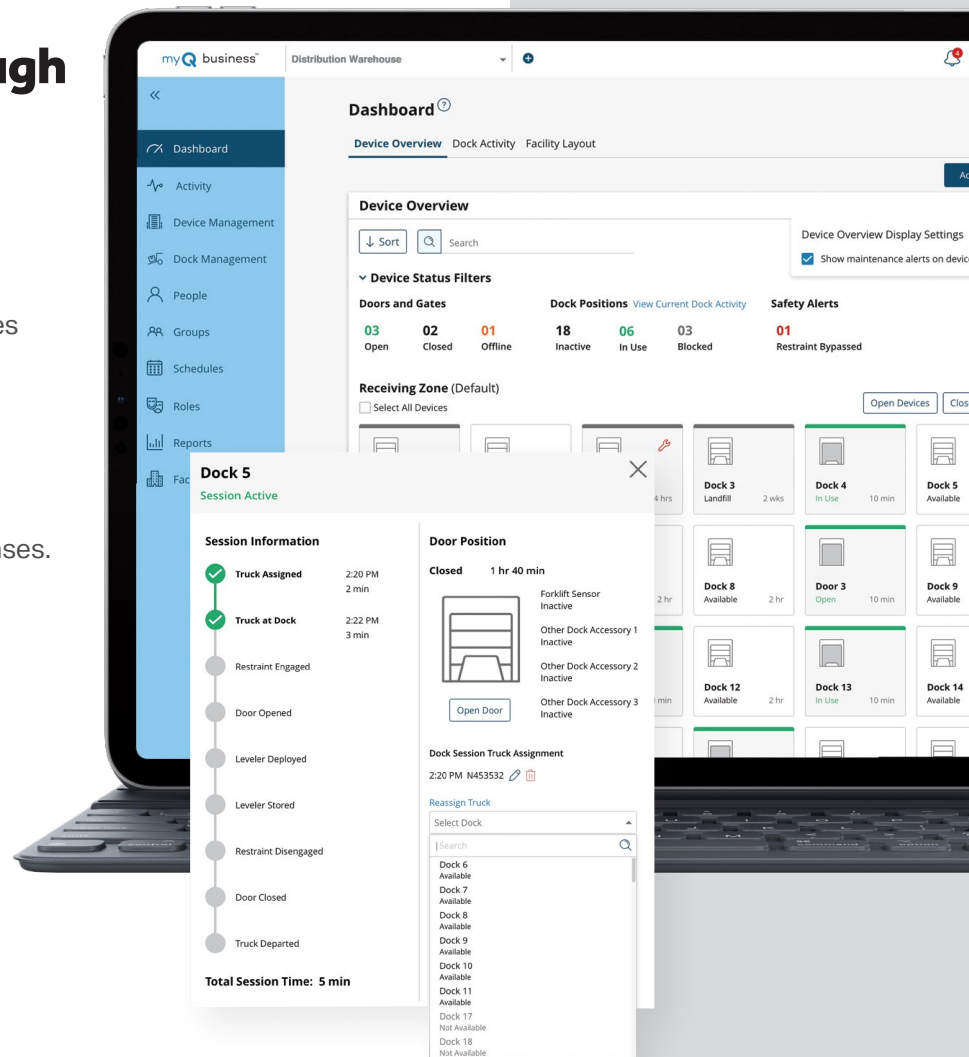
ugh

es

ses.

myQ business

Distribution Warehouse

«

Dashboard

Activity

Device Management

Dock Management

People

Groups

Schedules

Roles

Reports

Fac

Dashboard

Device Overview Dock Activity Facility Layout

Ac

Device Overview

Sort Search

Device Overview Display Settings

Show maintenance alerts on devic

Device Status Filters

Doors and Gates

| 03 | 02 | 01 |
|---|---|---|
| Open | Closed | Offline |

Dock Positions View Current Dock Activity

| 18 | 06 | 03 |
|---|---|---|
| Inactive | In Use | Blocked |

Safety Alerts

01
Restraint Bypassed

Receiving Zone (Default)

Select All Devices

Open Devices Clos

4 hrs

Dock 3
Landfill 2 wks

Dock 4
In Use 10 min

Dock 5
Available

2 hr

Dock 8
Available 2 hr

Door 3
Open 10 min

Dock 9
Available

min

Dock 12
Available 2 hr

Dock 13
In Use 10 min

Dock 14
Available

Dock 5
Session Active

Session Information

Truck Assigned 2:20 PM 2 min

Truck at Dock 2:22 PM 3 min

Restraint Engaged

Door Opened

Leveler Deployed

Leveler Stored

Restraint Disengaged

Door Closed

Truck Departed

Total Session Time: 5 min

Door Position

Closed 1 hr 40 min

Forklift Sensor
Inactive

Other Dock Accessory 1
Inactive

Other Dock Accessory 2
Inactive

Other Dock Accessory 3
Inactive

Open Door

Dock Session Truck Assignment

2:20 PM N453532

Reassign Truck

Select Dock

Search

Dock 6
Available

Dock 7
Available

Dock 8
Available

Dock 9
Available

Dock 10
Available

Dock 11
Available

Dock 17
Not Available

Dock 18
Not Available